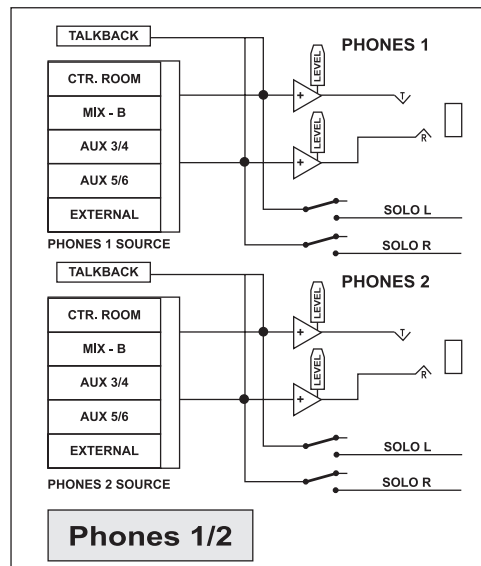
TALKBACK

PHONES 1

CTR. ROOM

MIX - B

AUX 3/4

AUX 5/6

EXTERNAL

PHONES 1 SOURCE

LEVEL

+

LEVEL

+

T

R

SOLO L

SOLO R

TALKBACK

PHONES 2

CTR. ROOM

MIX - B

AUX 3/4

AUX 5/6

EXTERNAL

PHONES 2 SOURCE

LEVEL

+

LEVEL

+

T

R

SOLO L

SOLO R

Phones 1/2